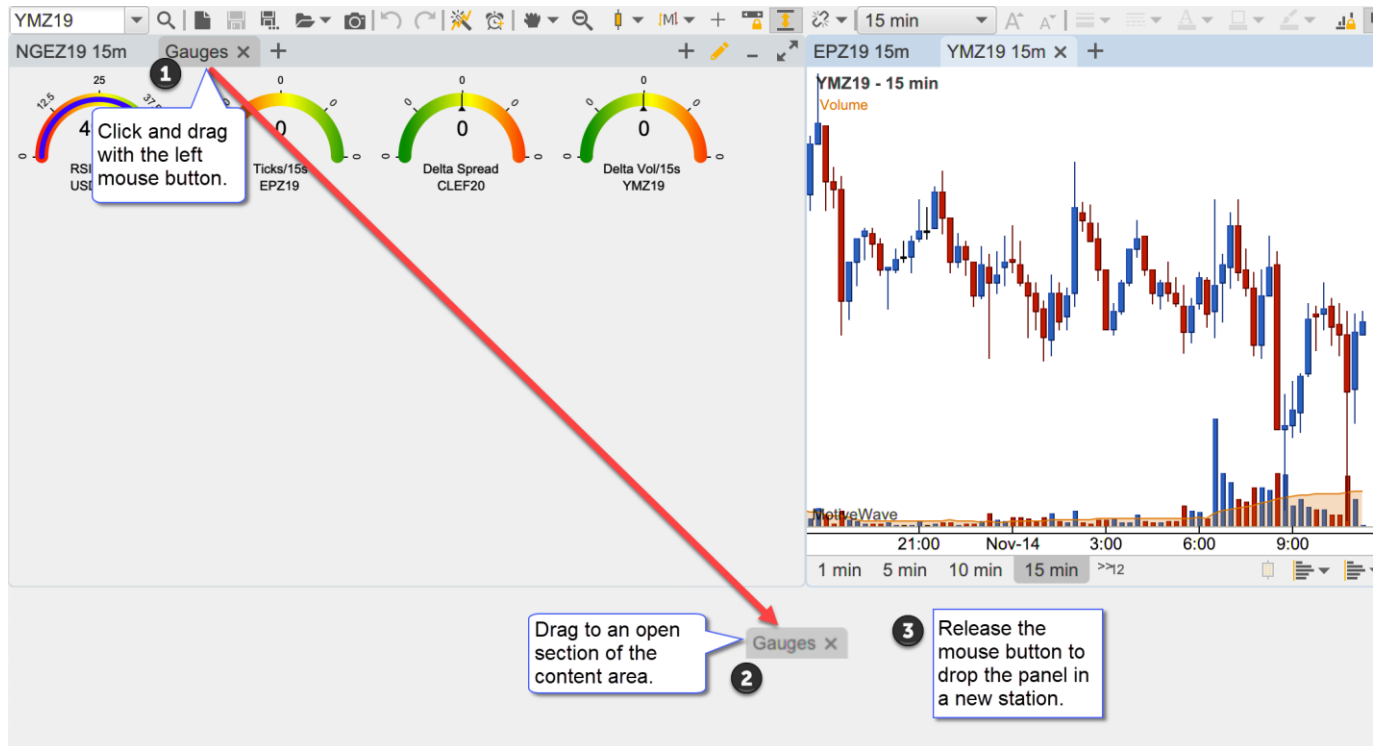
YMZ19

15 min

NGEZ19 15m Gauges ×

1

Click and drag with the left mouse button.

25
12.5
37.5
0
RSI
USD
4

0
0
Ticks/15s
EPZ19

0
0
0
0
Delta Spread
CLEF20

0
0
0
0
Delta Vol/15s
YMZ19

EPZ19 15m YMZ19 15m ×

YMZ19 - 15 min
Volume

MotiveWave

21:00 Nov-14 3:00 6:00 9:00

1 min 5 min 10 min 15 min >>12

Drag to an open section of the content area.

Gauges ×

2

3

Release the mouse button to drop the panel in a new station.